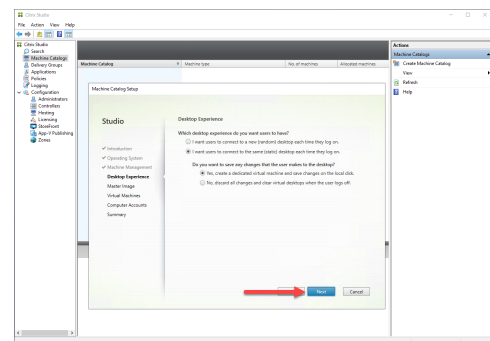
Citrix Studio

File Action View Help

Citrix Studio
Search
Machine Catalogs
Delivery Groups
Applications
Policies
Logging
Configuration
Administrators
Controllers
Hosting
Licensing
StoreFront
App-V Publishing
Zones

Machine Catalog | Machine type | No. of machines | Allocated machines

Machine Catalog Setup

Studio

Introduction
Operating System
Machine Management
Desktop Experience
Master Image
Virtual Machines
Computer Accounts
Summary

Desktop Experience

Which desktop experience do you want users to have?
I want users to connect to a new (random) desktop each time they log on.
I want users to connect to the same (static) desktop each time they log on.

Do you want to save any changes that the user makes to the desktop?
Yes, create a dedicated virtual machine and save changes on the local disk.
No, discard all changes and clear virtual desktops when the user logs off.

Next
Cancel

Actions
Machine Catalogs
Create Machine Catalog
View
Refresh
Help